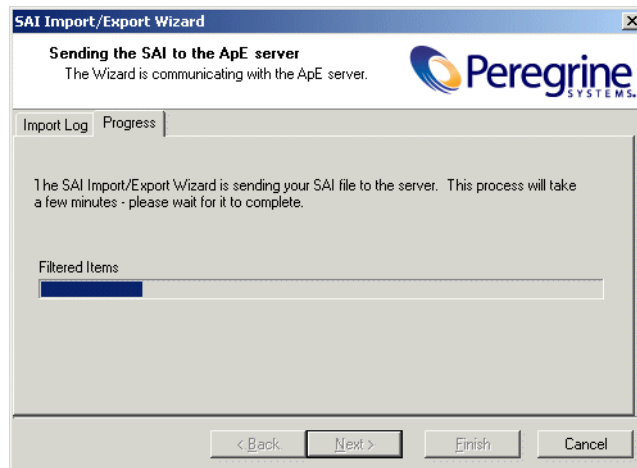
SAI Import/Export Wizard

Sending the SAI to the ApE server
The Wizard is communicating with the ApE server.

Peregrine SYSTEMS.

Import Log | Progress

The SAI Import/Export Wizard is sending your SAI file to the server. This process will take a few minutes - please wait for it to complete.

Filtered Items

< Back | Next > | Finish | Cancel